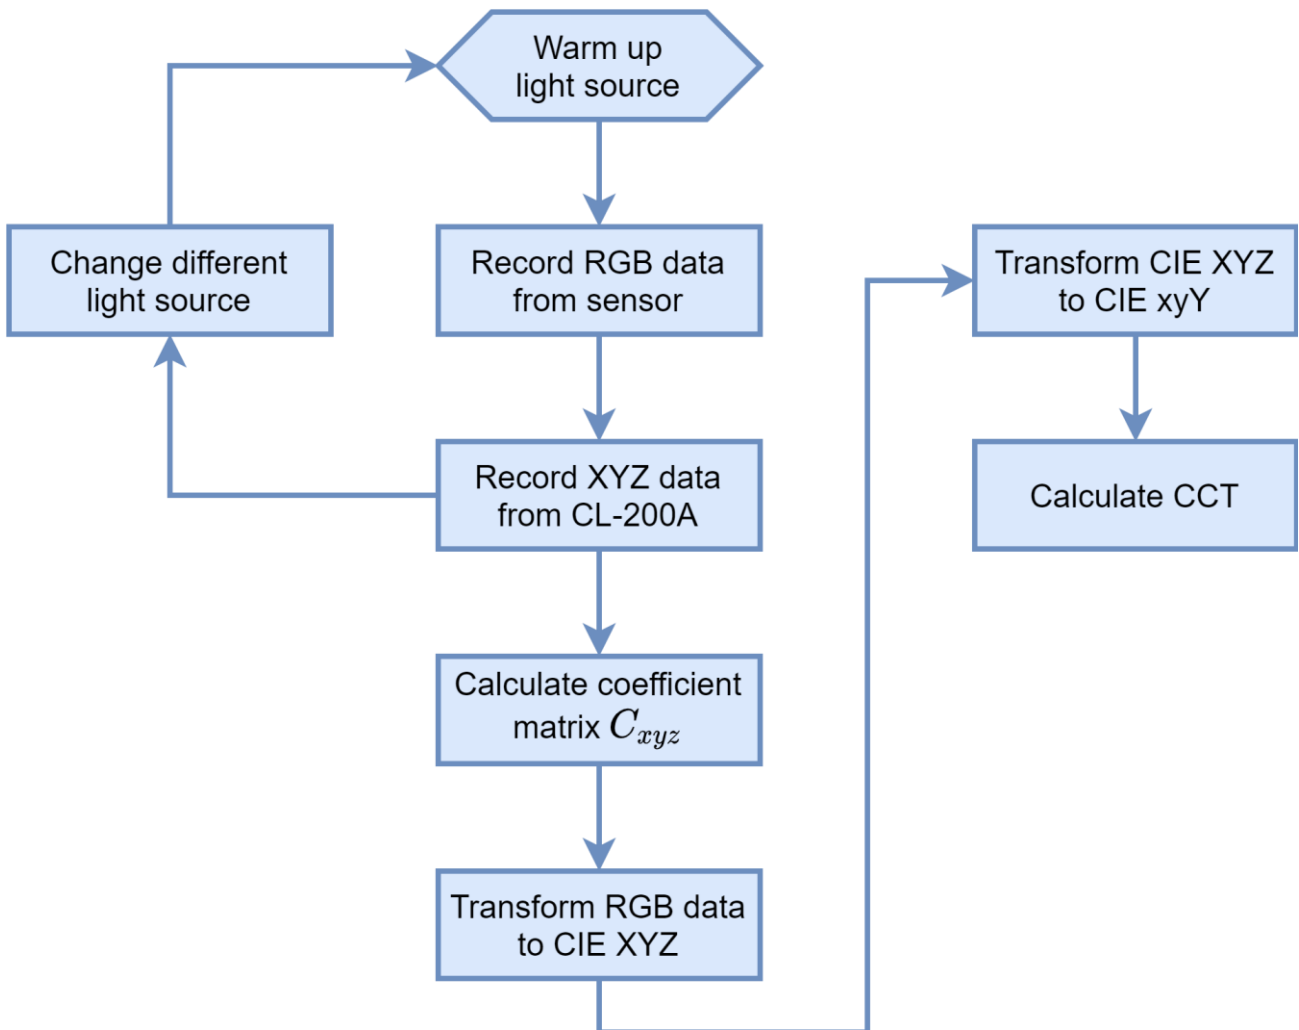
Warm up light source

Change different light source

Record RGB data from sensor

Record XYZ data from CL-200A

Calculate coefficient matrix $C_{xyz}$

Transform RGB data to CIE XYZ

Transform CIE XYZ to CIE xyY

Calculate CCT